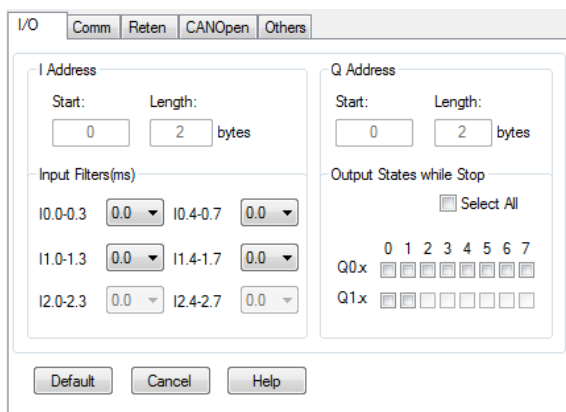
I/O | Comm | Reten | CANOpen | Others

I Address
Start: 0
Length: 2 bytes

Input Filters(ms)
I0.0-0.3 0.0 I0.4-0.7 0.0
I1.0-1.3 0.0 I1.4-1.7 0.0
I2.0-2.3 0.0 I2.4-2.7 0.0

Q Address
Start: 0
Length: 2 bytes

Output States while Stop
Select All
0 1 2 3 4 5 6 7
Q0.x
Q1.x

Default Cancel Help